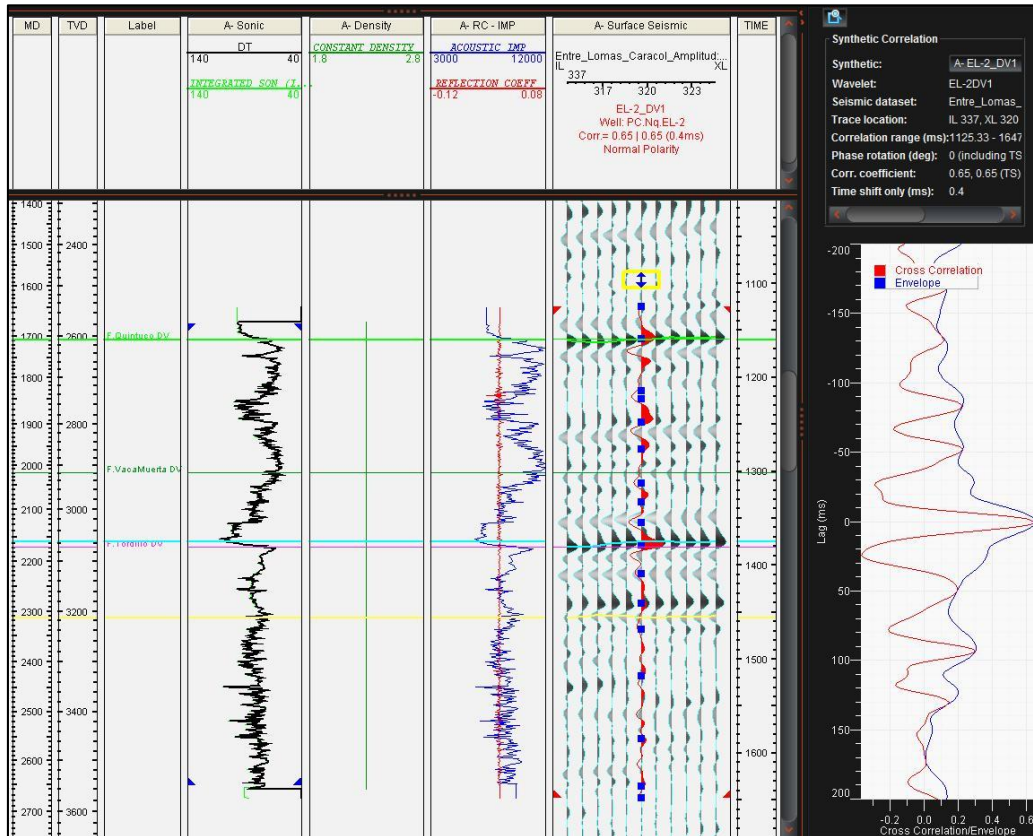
| MD | TVD | Label | A- Sonic | A- Density | A- RC - IMP | A- Surface Seismic | TIME |
|---|---|---|---|---|---|---|---|

DT
140 40
INTEGRATED SON (I...
140 40

CONSTANT DENSITY
1.8 2.8

ACOUSTIC IMP
3000 12000
REFLECTION COEFF
-0.12 0.08

Entre_Lomas_Caracol_Amplitud...
IL XL
337
317 320 323
EL-2_DV1
Well: PC.Nq.EL-2
Corr.= 0.65 | 0.65 (0.4ms)
Normal Polarity

1400
1500
1600
1700
1800
1900
2000
2100
2200
2300
2400
2500
2600
2700

2400
2600
2800
3000
3200
3400
3600

F.Quintuco DV
F.VacaMuerta DV
F.Tordillo DV

1100
1200
1300
1400
1500
1600

Synthetic Correlation
Synthetic: A- EL-2_DV1
Wavelet: EL-2DV1
Seismic dataset: Entre_Lomas_
Trace location: IL 337, XL 320
Correlation range (ms): 1125.33 - 1647
Phase rotation (deg): 0 (including TS
Corr. coefficient: 0.65, 0.65 (TS)
Time shift only (ms): 0.4

Cross Correlation
Envelope

-200
-150
-100
-50
0
50
100
150
200
Lag (ms)

-0.2 0.0 0.2 0.4 0.6
Cross Correlation/Envelope